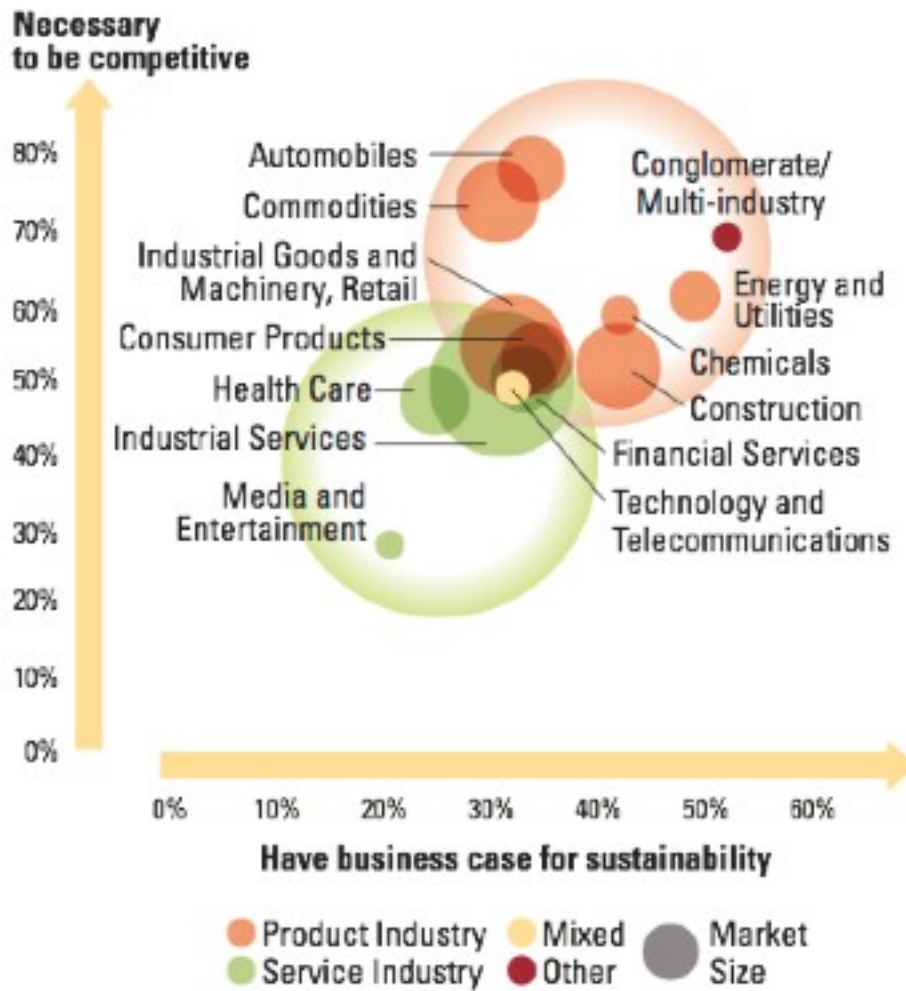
Necessary to be competitive

80%
70%
60%
50%
40%
30%
20%
10%
0%

Automobiles
Commodities
Industrial Goods and Machinery, Retail
Consumer Products
Health Care
Industrial Services
Media and Entertainment
Conglomerate/ Multi-industry
Energy and Utilities
Chemicals
Construction
Financial Services
Technology and Telecommunications

0%
10%
20%
30%
40%
50%
60%

Have business case for sustainability

Product Industry
Service Industry
Mixed
Other
Market Size